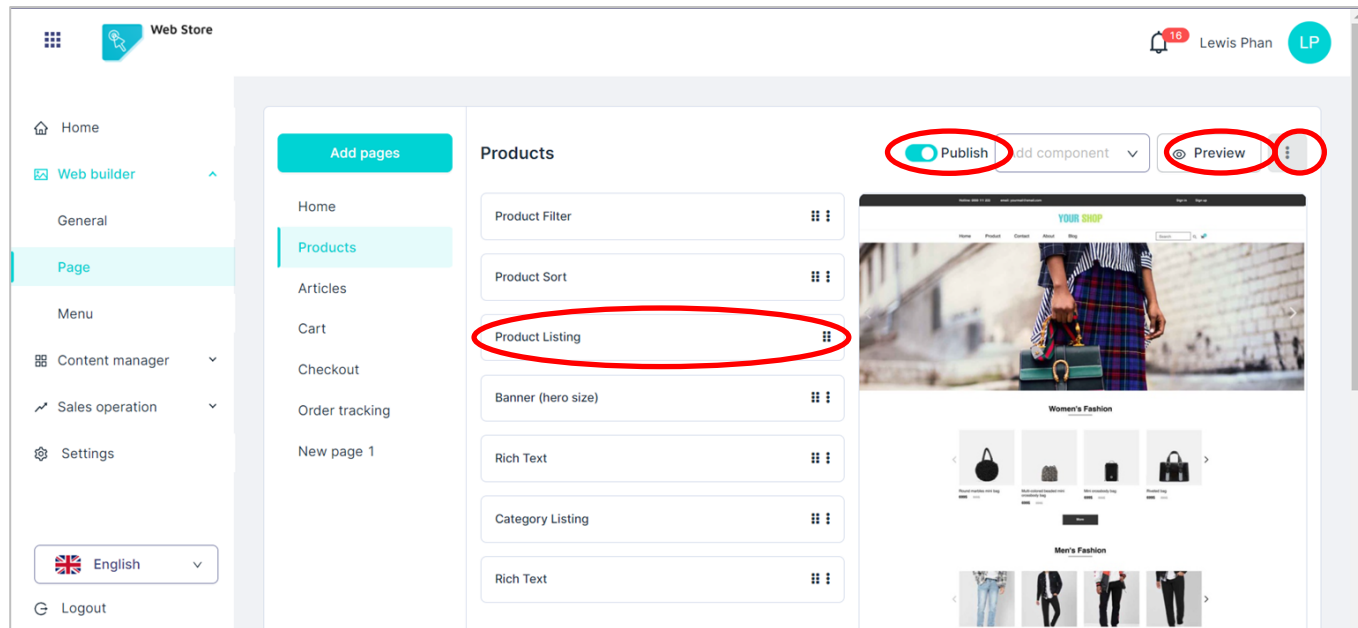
Web Store

16 Lewis Phan LP

Home

Web builder

General

Page

Menu

Content manager

Sales operation

Settings

English

Logout

Add pages

Home

Products

Articles

Cart

Checkout

Order tracking

New page 1

Products

Publish

Add component

Preview

Product Filter

Product Sort

Product Listing

Banner (hero size)

Rich Text

Category Listing

Rich Text

YOUR SHOP

Home Product Contact About Blog

Women's Fashion

More

Men's Fashion